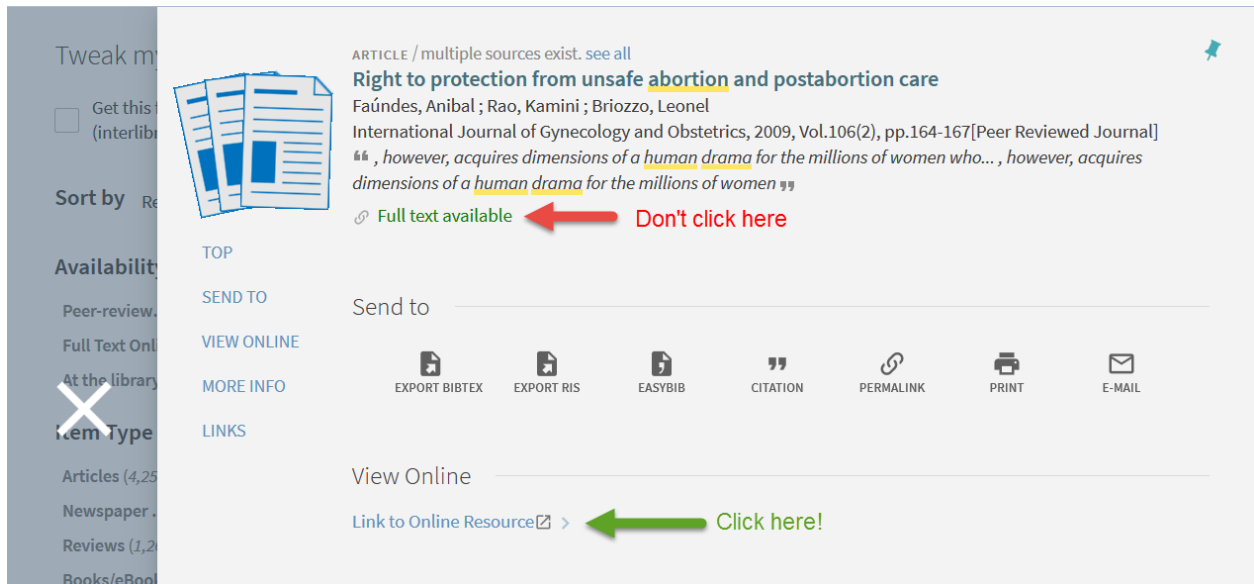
Tweak my

Get this (interlibr

Sort by Re

Availability

Peer-review

Full Text Onl

At the library

Item Type

Articles (4,25

Newspaper

Reviews (1,2

Books/eBook

ARTICLE / multiple sources exist. see all

Right to protection from unsafe abortion and postabortion care

Faúndes, Anibal ; Rao, Kamini ; Briozzo, Leonel

International Journal of Gynecology and Obstetrics, 2009, Vol.106(2), pp.164-167[Peer Reviewed Journal]

, however, acquires dimensions of a human drama for the millions of women who... , however, acquires dimensions of a human drama for the millions of women

Full text available

Don't click here

TOP

SEND TO

VIEW ONLINE

MORE INFO

LINKS

Send to

EXPORT BIBTEX

EXPORT RIS

EASYBIB

CITATION

PERMALINK

PRINT

E-MAIL

View Online

Link to Online Resource

Click here!